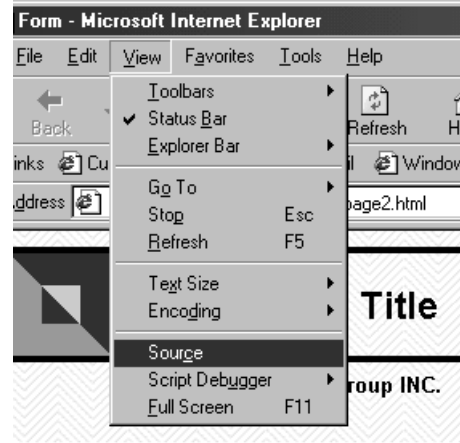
Form - Microsoft Internet Explorer

File Edit View Favorites Tools Help

Back

Refresh

inks Cu

il Window

ddress

page2.html

Toolbars
Status Bar
Explorer Bar
Go To
Stop Esc
Refresh F5
Text Size
Encoding
Source
Script Debugger
Full Screen F11

Title

roup INC.